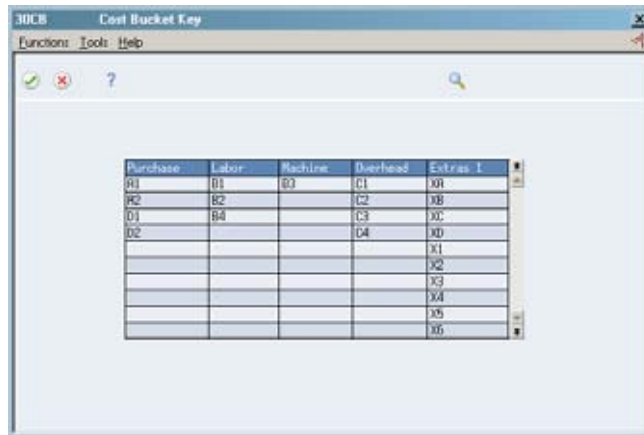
30CB Cost Bucket Key

Functions Tools Help

?

| Purchase | Labor | Machine | Overhead | Extras 1 |
|---|---|---|---|---|
| A1 | B1 | B3 | C1 | XA |
| A2 | B2 | | C2 | XB |
| D1 | B4 | | C3 | XC |
| D2 | | | C4 | XD |
| | | | | X1 |
| | | | | X2 |
| | | | | X3 |
| | | | | X4 |
| | | | | X5 |
| | | | | X6 |